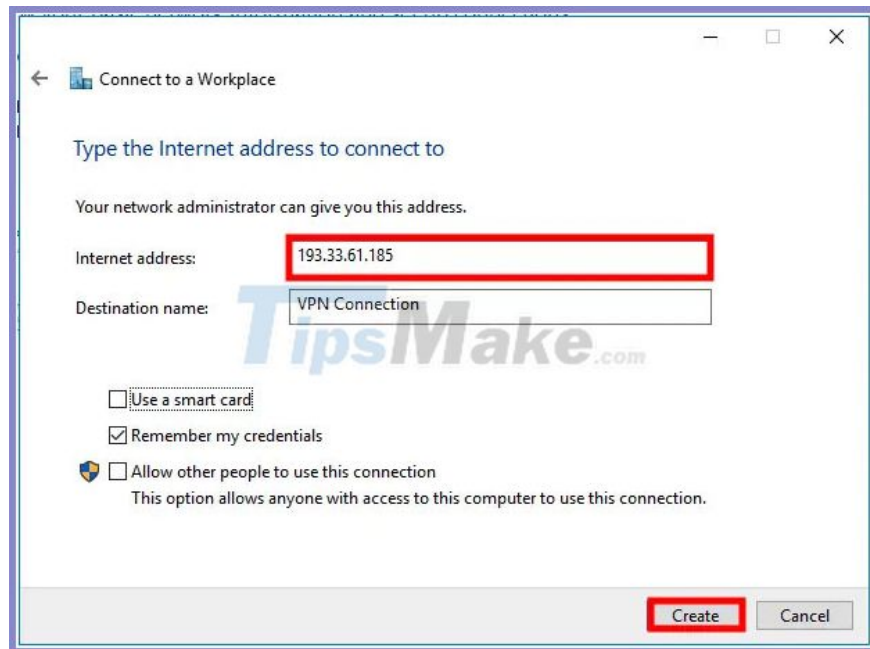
Connect to a Workplace

Type the Internet address to connect to

Your network administrator can give you this address.

Internet address: 193.33.61.185

Destination name: VPN Connection

TipsMake.com

Use a smart card

Remember my credentials

Allow other people to use this connection
This option allows anyone with access to this computer to use this connection.

Create Cancel